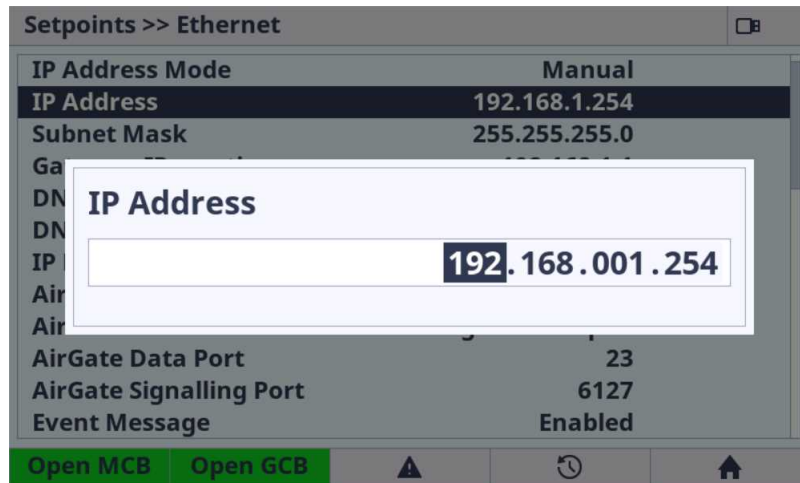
Setpoints >> Ethernet

| IP Address Mode | Manual |
|---|---|
| IP Address | 192.168.1.254 |
| Subnet Mask | 255.255.255.0 |
| Ga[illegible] | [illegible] |
| DN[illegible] | |
| DN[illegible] | |
| IP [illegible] | |
| Air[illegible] | |
| Air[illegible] | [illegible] |
| AirGate Data Port | 23 |
| AirGate Signalling Port | 6127 |
| Event Message | Enabled |

IP Address

192.168.001.254

Open MCB Open GCB